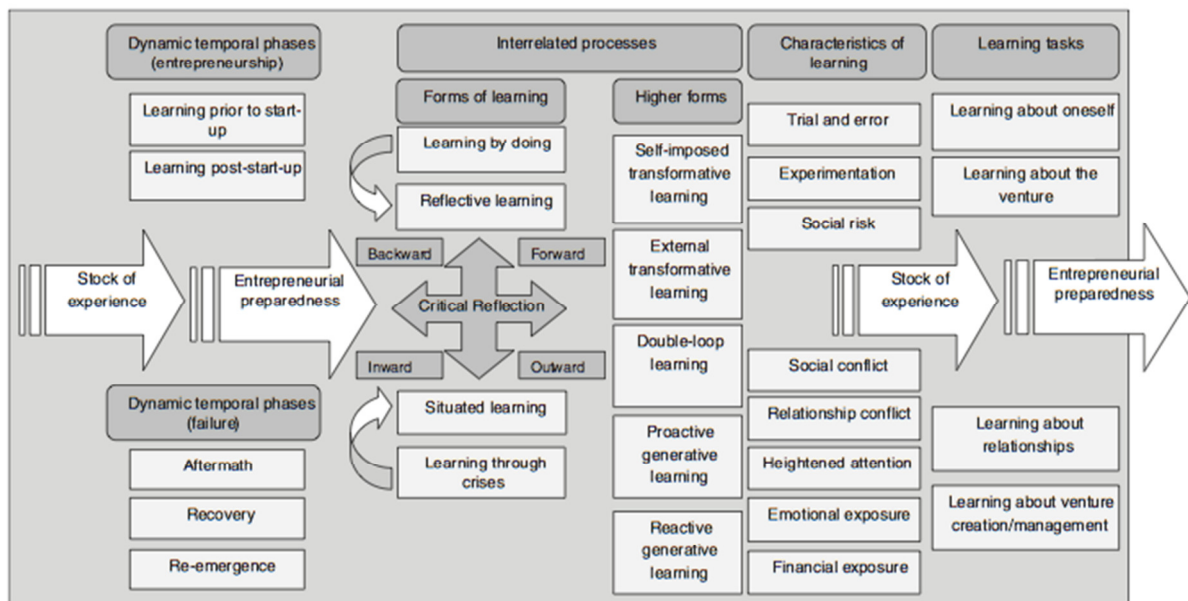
Dynamic temporal phases (entrepreneurship)

Learning prior to start-up

Learning post-start-up

Stock of experience

Entrepreneurial preparedness

Dynamic temporal phases (failure)

Aftermath

Recovery

Re-emergence

Interrelated processes

Forms of learning

Learning by doing

Reflective learning

Backward

Forward

Critical Reflection

Inward

Outward

Situated learning

Learning through crises

Higher forms

Self-imposed transformative learning

External transformative learning

Double-loop learning

Proactive generative learning

Reactive generative learning

Characteristics of learning

Trial and error

Experimentation

Social risk

Social conflict

Relationship conflict

Heightened attention

Emotional exposure

Financial exposure

Learning tasks

Learning about oneself

Learning about the venture

Stock of experience

Entrepreneurial preparedness

Learning about relationships

Learning about venture creation/management